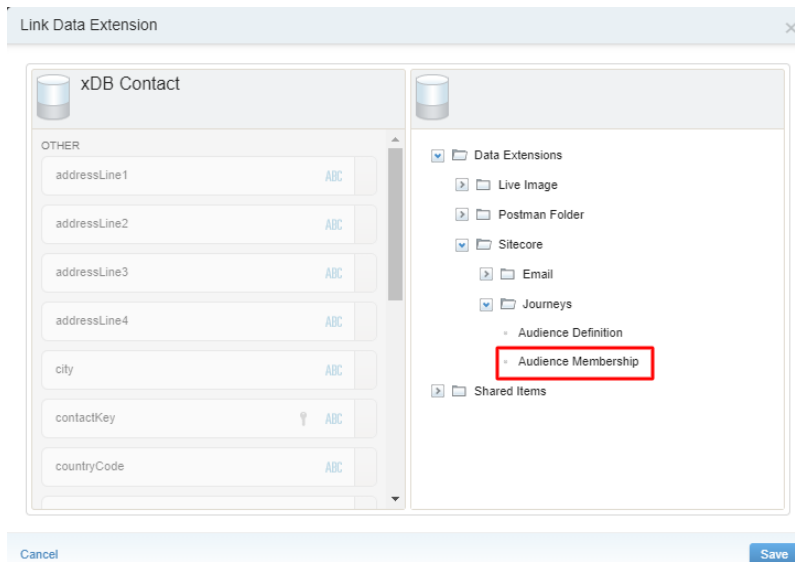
Link Data Extension

xDB Contact

OTHER

addressLine1 ABC

addressLine2 ABC

addressLine3 ABC

addressLine4 ABC

city ABC

contactKey ABC

countryCode ABC

Data Extensions

Live Image

Postman Folder

Sitecore

Email

Journeys

Audience Definition

Audience Membership

Shared Items

Cancel

Save